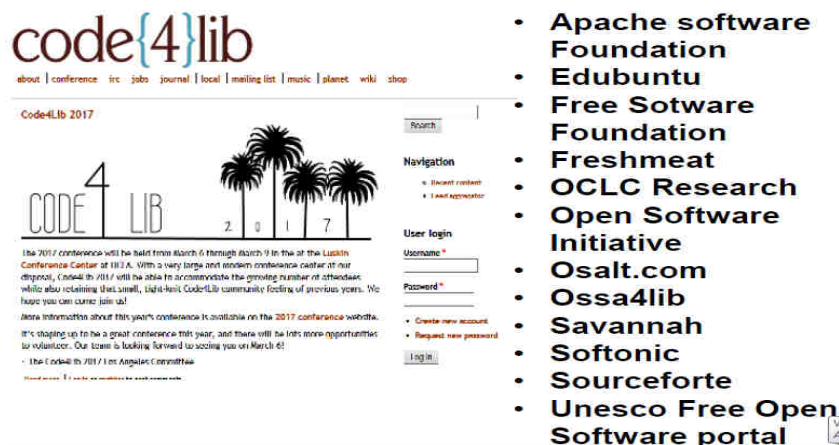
code{4}lib

about | conference | irc | jobs | journal | local | mailing list | music | planet | wiki | shop

Code4Lib 2017

Search

Navigation

• Recent content
• Feed aggregator

CODE 4 LIB 2 0 1 7

User login

Username *

Password *

• Create new account
• Request new password

Log in

The 2017 conference will be held from March 6 through March 9 in the at the Luskin Conference Center at UCLA. With a very large and modern conference center at our disposal, Code4Lib 2017 will be able to accommodate the growing number of attendees while also retaining that small, tight-knit Code4Lib community feeling of previous years. We hope you can come join us!

More information about this year's conference is available on the 2017 conference website.

It's shaping up to be a great conference this year, and there will be lots more opportunities to volunteer. Our team is looking forward to seeing you on March 6!

- The Code4Lib 2017 Los Angeles Committee

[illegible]

• Apache software Foundation
• Edubuntu
• Free Sotware Foundation
• Freshmeat
• OCLC Research
• Open Software Initiative
• Osalt.com
• Ossa4lib
• Savannah
• Softonic
• Sourceforte
• Unesco Free Open Software portal